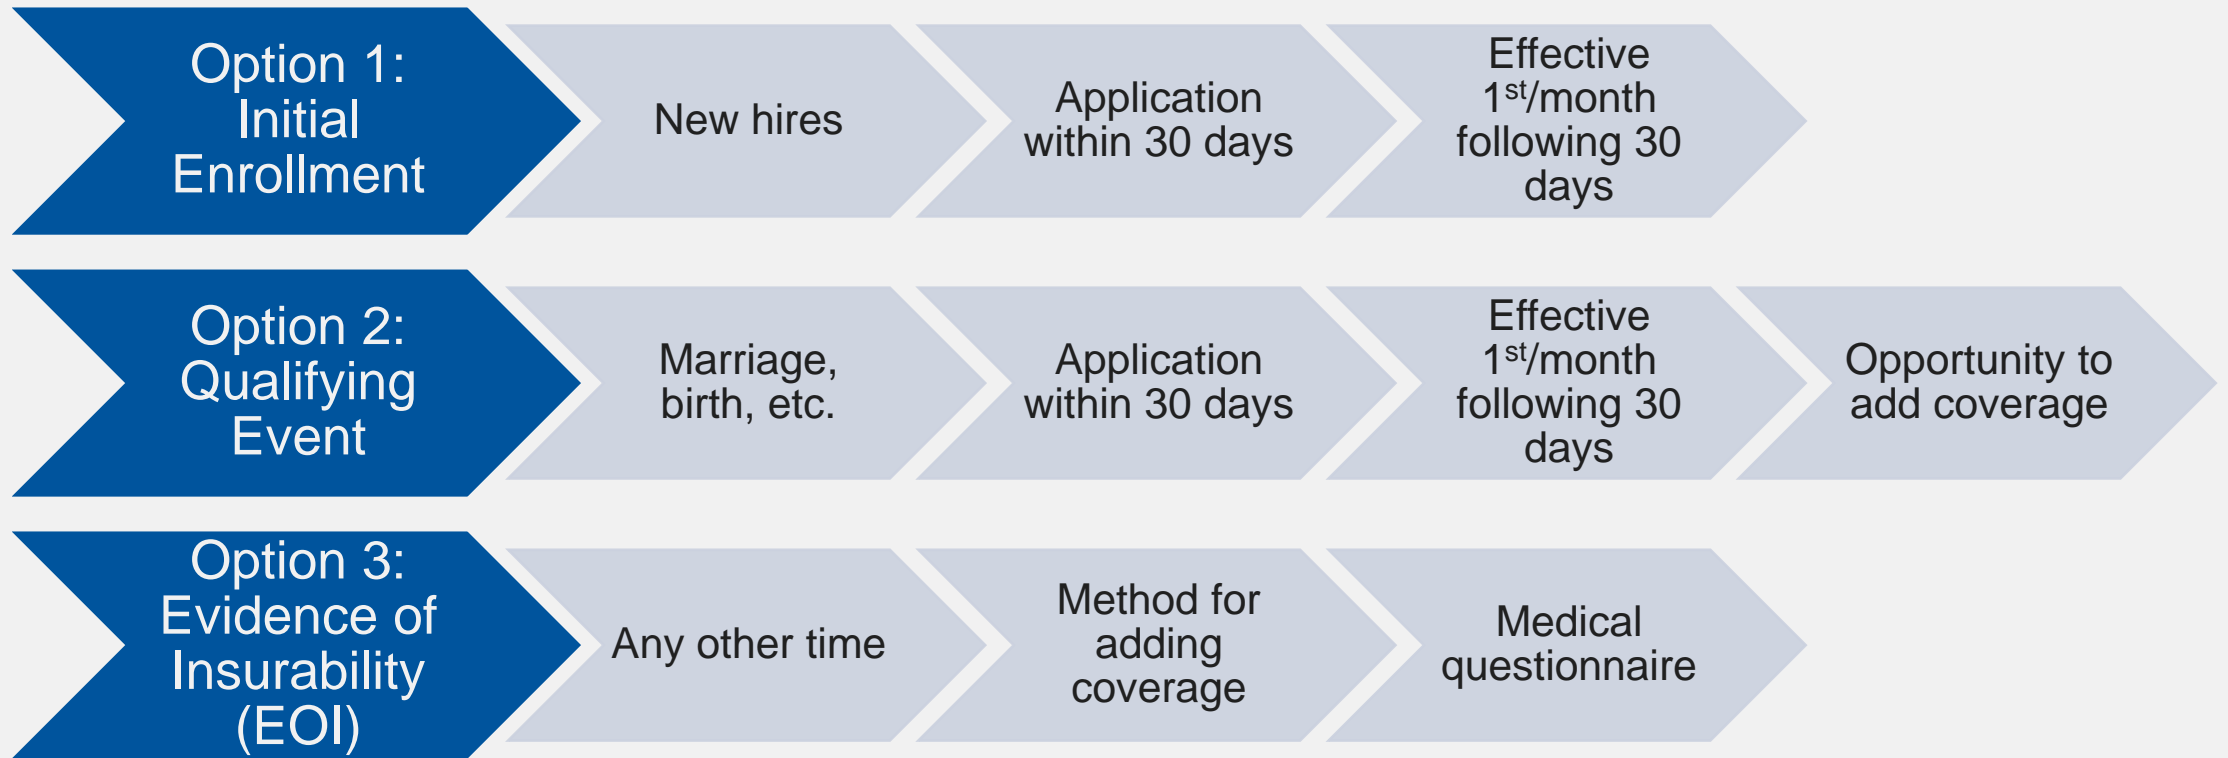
Option 1: Initial Enrollment

New hires

Application within 30 days

Effective $1^{st}$/month following 30 days

Option 2: Qualifying Event

Marriage, birth, etc.

Application within 30 days

Effective $1^{st}$/month following 30 days

Opportunity to add coverage

Option 3: Evidence of Insurability (EOI)

Any other time

Method for adding coverage

Medical questionnaire